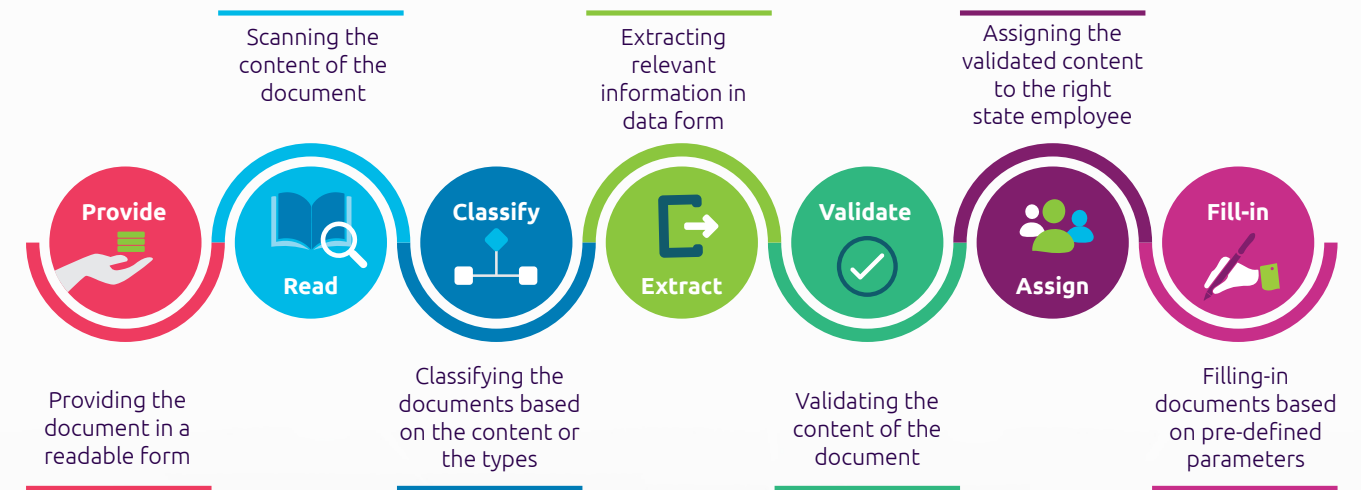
Scanning the content of the document

Extracting relevant information in data form

Assigning the validated content to the right state employee

Provide

Read

Classify

Extract

Validate

Assign

Fill-in

Providing the document in a readable form

Classifying the documents based on the content or the types

Validating the content of the document

Filling-in documents based on pre-defined parameters